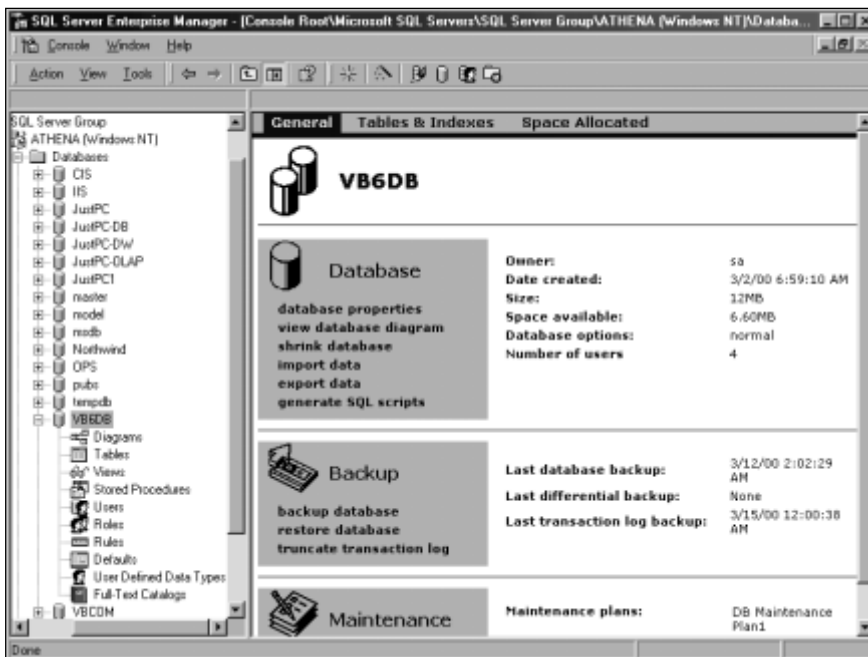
SQL Server Enterpise Manager - [Console Root\Microsoft SQL Servers\SQL Server Group\ATHENA (Windows NT)\Databa...

Console Window Help

Action View Tools

SQL Server Group
ATHENA (Windows NT)
Databases
CIS
IIS
JustPC
JustPC-DB
JustPC-DW
JustPC-OLAP
JustPC1
master
model
msdb
Northwind
OPS
pubs
tempdb
VB6DB
Diagrams
Tables
Views
Stored Procedures
Users
Roles
Rules
Defaults
User Defined Data Types
Full-Text Catalogs
VBCOM

General Tables & Indexes Space Allocated

VB6DB

Database

database properties
view database diagram
shrink database
import data
export data
generate SQL scripts

| | |
|---|---|
| Owner: | sa |
| Date created: | 3/2/00 6:59:10 AM |
| Size: | 12MB |
| Space available: | 6.60MB |
| Database options: | normal |
| Number of users | 4 |

Backup

backup database
restore database
truncate transaction log

| | |
|---|---|
| Last database backup: | 3/12/00 2:02:29 AM |
| Last differential backup: | None |
| Last transaction log backup: | 3/15/00 12:00:38 AM |

Maintenance

Maintenance plans: DB Maintenance Plan1

Done